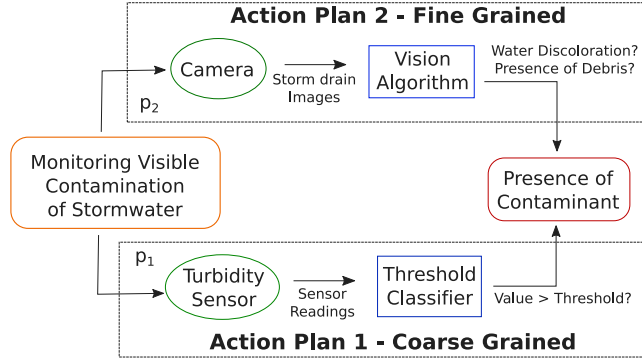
Action Plan 2 - Fine Grained

Camera

Storm drain Images

Vision Algorithm

Water Discoloration? Presence of Debris?

$p_2$

Monitoring Visible Contamination of Stormwater

Presence of Contaminant

$p_1$

Turbidity Sensor

Sensor Readings

Threshold Classifier

Value > Threshold?

Action Plan 1 - Coarse Grained